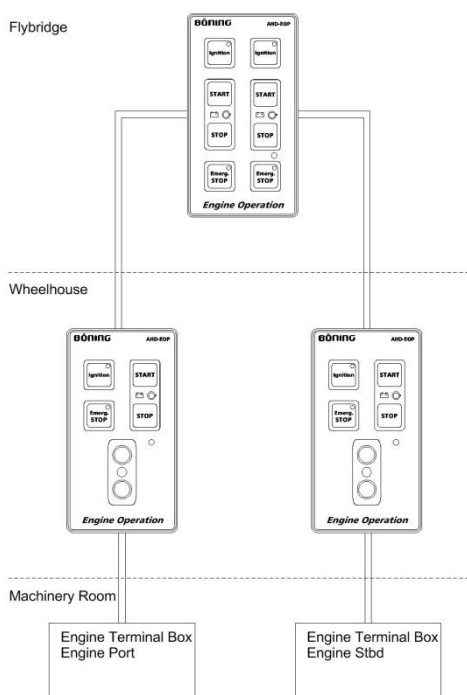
Flybridge

BÖNING AHD-EOP

Ignition Ignition

START START

STOP STOP

Emerg. STOP Emerg. STOP

Engine Operation

Wheelhouse

BÖNING AHD-EOP

Ignition START

Emerg. STOP STOP

Engine Operation

BÖNING AHD-EOP

Ignition START

Emerg. STOP STOP

Engine Operation

Machinery Room

Engine Terminal Box
Engine Port

Engine Terminal Box
Engine Stbd